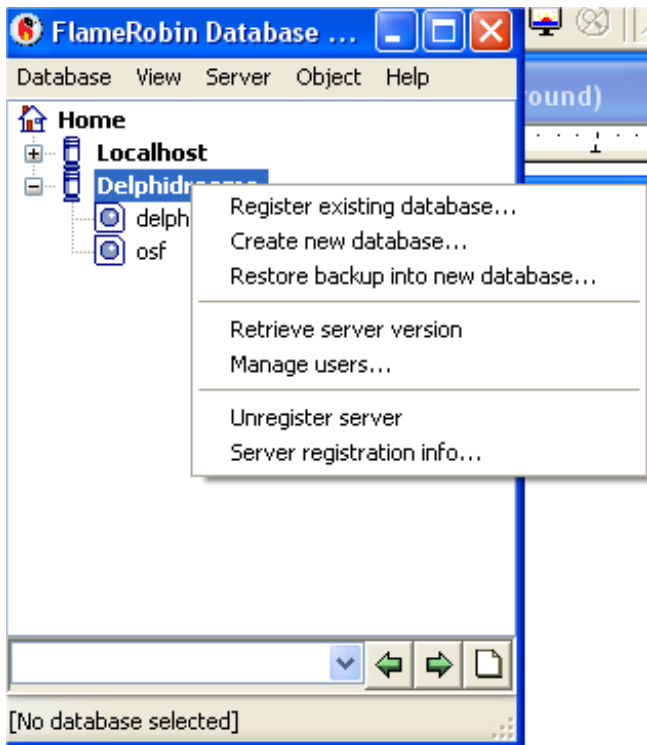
FlameRobin Database ...

Database View Server Object Help

ound)

Home
Localhost
Delphidr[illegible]
delph
osf

Register existing database...
Create new database...
Restore backup into new database...

Retrieve server version
Manage users...

Unregister server
Server registration info...

[No database selected]